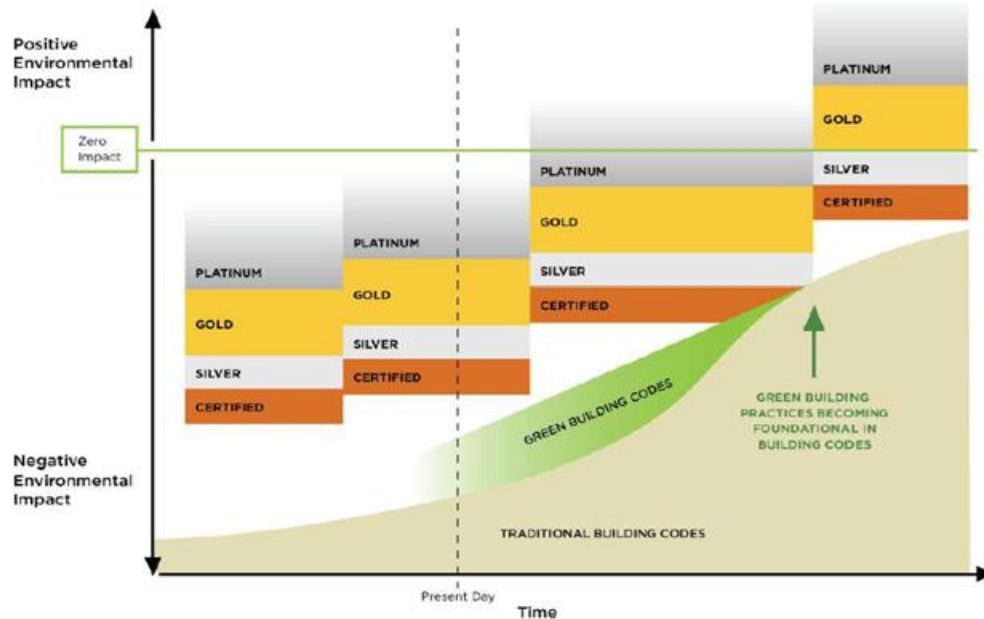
Positive Environmental Impact

Zero Impact

Negative Environmental Impact

PLATINUM
GOLD
SILVER
CERTIFIED

PLATINUM
GOLD
SILVER
CERTIFIED

PLATINUM
GOLD
SILVER
CERTIFIED

PLATINUM
GOLD
SILVER
CERTIFIED

GREEN BUILDING CODES

GREEN BUILDING PRACTICES BECOMING FOUNDATIONAL IN BUILDING CODES

TRADITIONAL BUILDING CODES

Present Day

Time